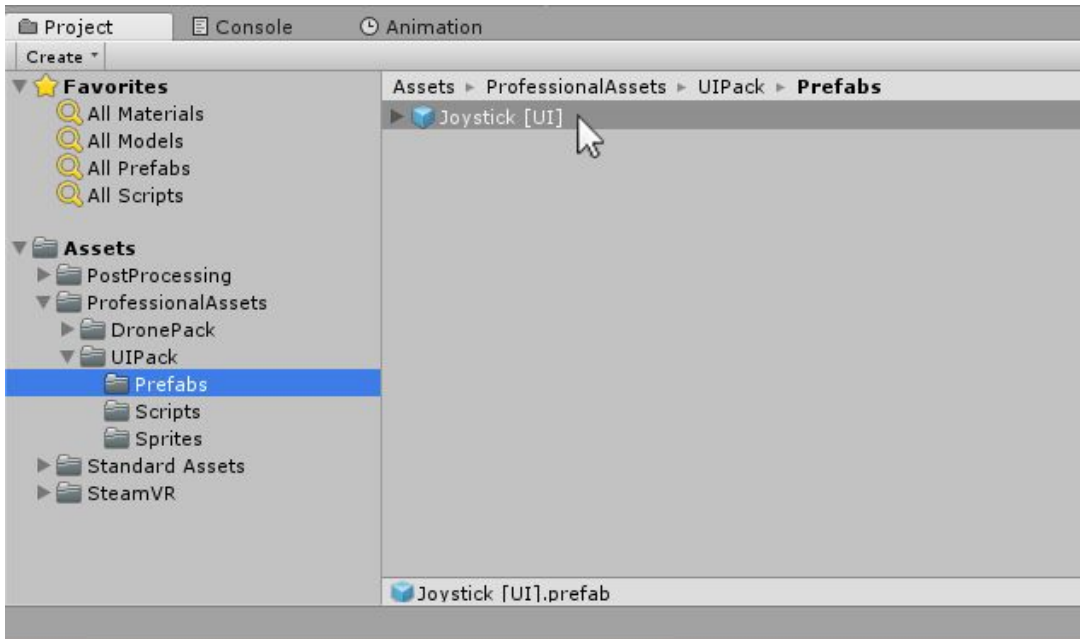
Project Console Animation

Create

Favorites
All Materials
All Models
All Prefabs
All Scripts

Assets
PostProcessing
ProfessionalAssets
DronePack
UIPack
Prefabs
Scripts
Sprites
Standard Assets
SteamVR

Assets ▸ ProfessionalAssets ▸ UIPack ▸ Prefabs

Joystick [UI]

Joystick [UI].prefab